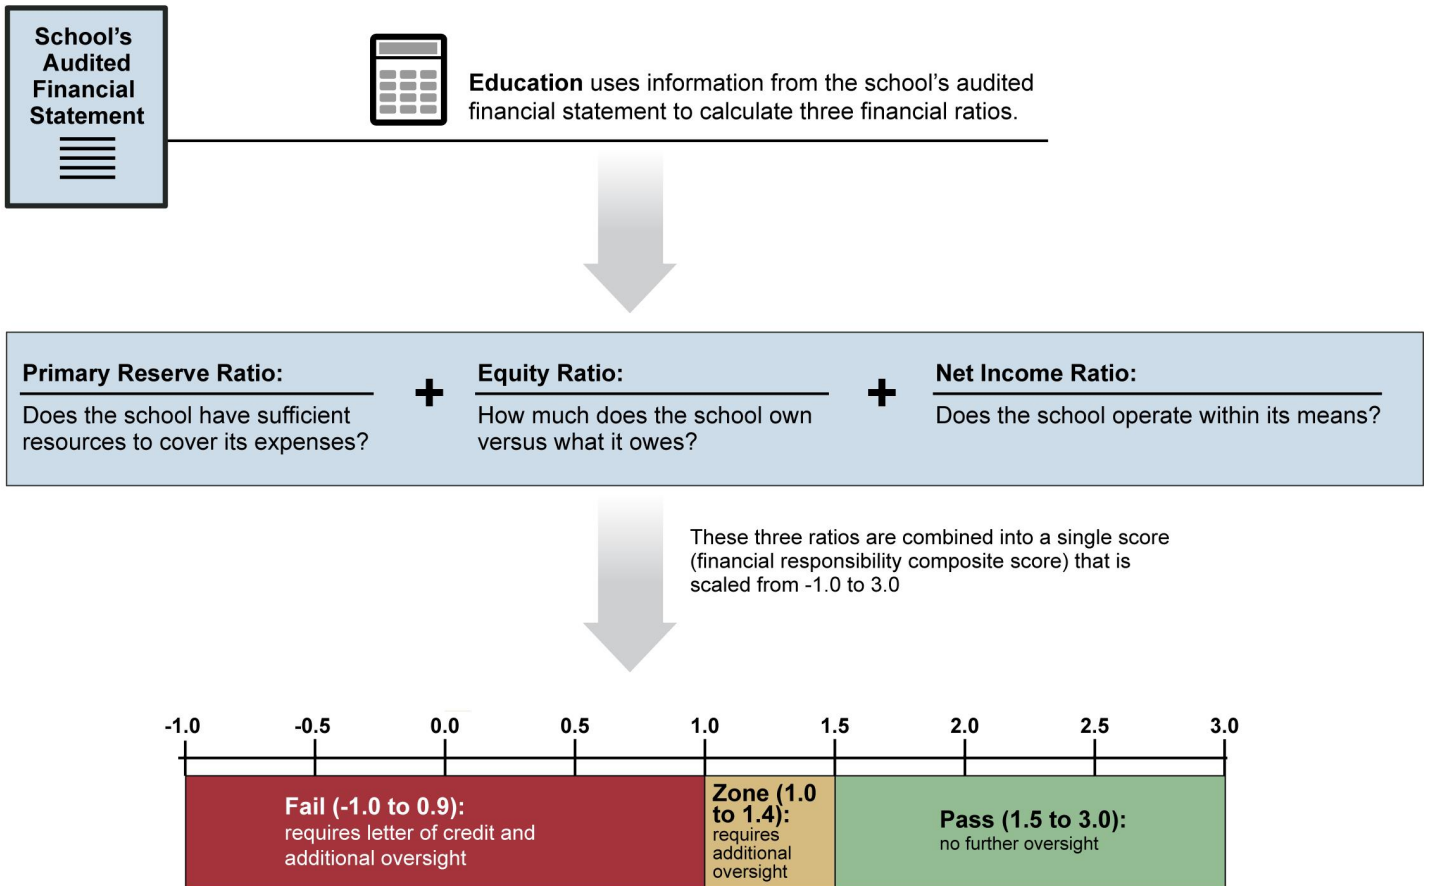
School's Audited Financial Statement

Education uses information from the school's audited financial statement to calculate three financial ratios.

Primary Reserve Ratio:
Does the school have sufficient resources to cover its expenses?

+

Equity Ratio:
How much does the school own versus what it owes?

+

Net Income Ratio:
Does the school operate within its means?

These three ratios are combined into a single score (financial responsibility composite score) that is scaled from -1.0 to 3.0

-1.0 -0.5 0.0 0.5 1.0 1.5 2.0 2.5 3.0

Fail (-1.0 to 0.9):
requires letter of credit and additional oversight

Zone (1.0 to 1.4):
requires additional oversight

Pass (1.5 to 3.0):
no further oversight